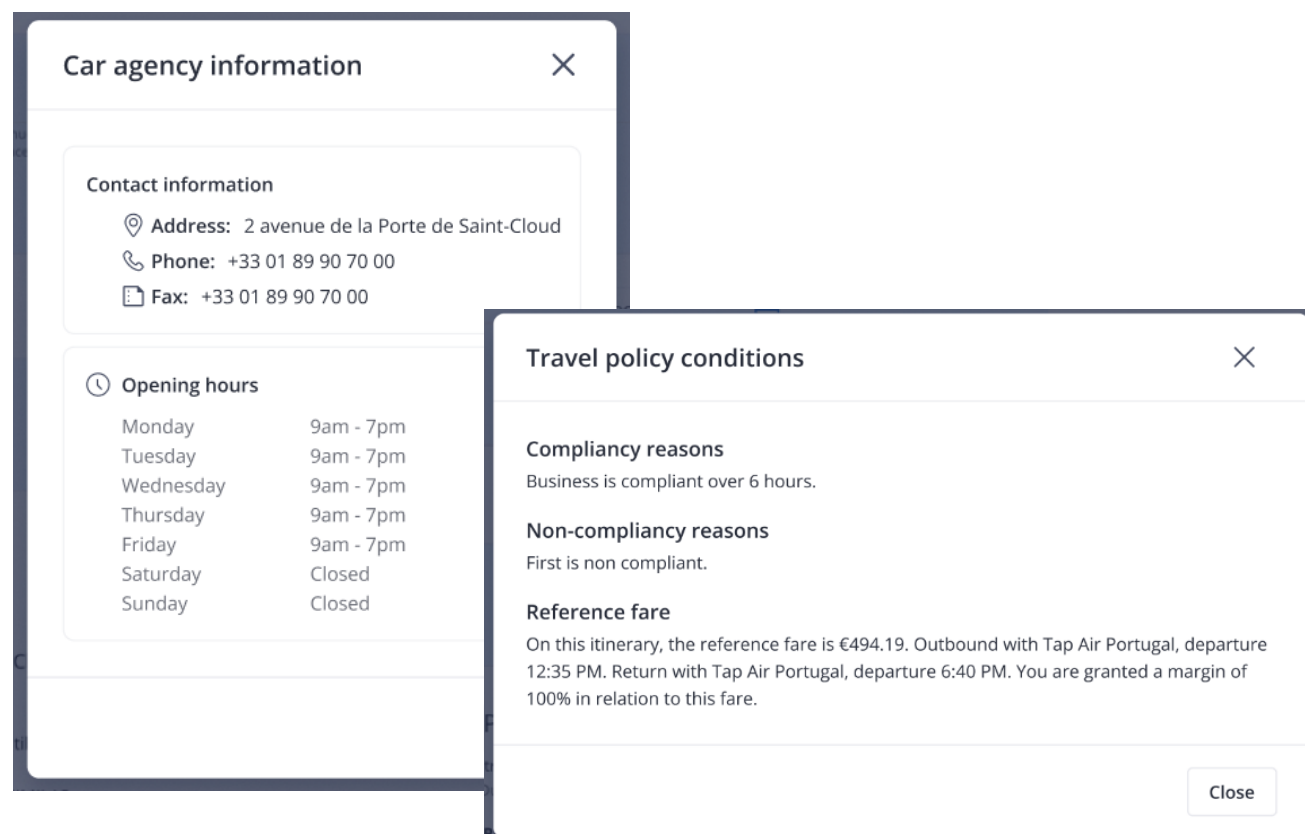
Car agency information

Contact information

Address: 2 avenue de la Porte de Saint-Cloud

Phone: +33 01 89 90 70 00

Fax: +33 01 89 90 70 00

Opening hours

| | |
|---|---|
| Monday | 9am - 7pm |
| Tuesday | 9am - 7pm |
| Wednesday | 9am - 7pm |
| Thursday | 9am - 7pm |
| Friday | 9am - 7pm |
| Saturday | Closed |
| Sunday | Closed |

Travel policy conditions

Compliancy reasons

Business is compliant over 6 hours.

Non-compliancy reasons

First is non compliant.

Reference fare

On this itinerary, the reference fare is €494.19. Outbound with Tap Air Portugal, departure 12:35 PM. Return with Tap Air Portugal, departure 6:40 PM. You are granted a margin of 100% in relation to this fare.

Close